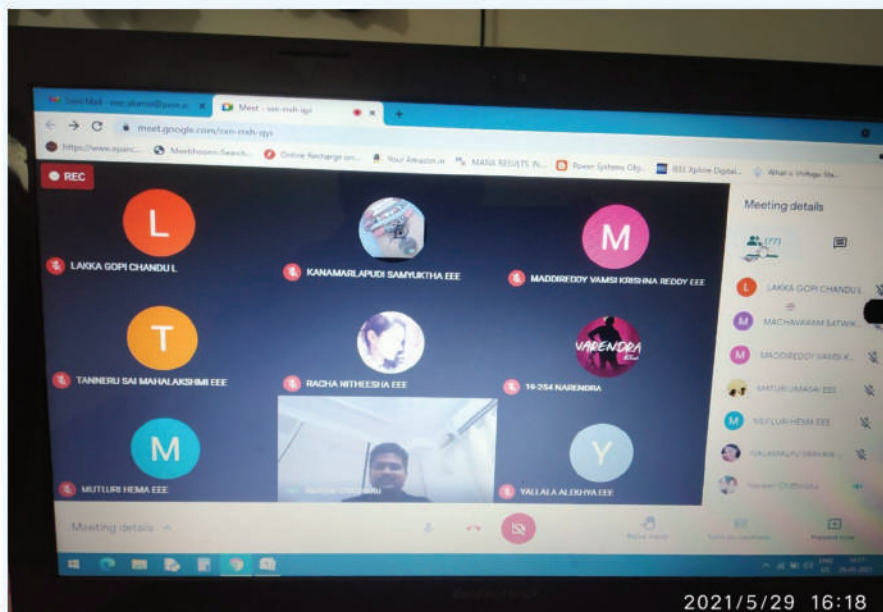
Sent Mail - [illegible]

Meet - sxn-nxh-qyi

meet.google.com/sxn-nxh-qyi

https://www.eparc... Meethoom - Search... Online Recharge on... Your Amazon.in MANA RESULTS IN... Power Systems Obj... IEEE Xplore Digital... What is Voltage Sta...

REC

L
LAKKA GOPI CHANDU L

KANAMARLAPUDI SAMYUKTHA EEE

M
MADDIREDDY VAMSI KRISHNA REDDY EEE

T
TANNERU SAI MAHALAKSHMI EEE

RACHA NITHEESHA EEE

VARENDRA
19-254 NARENDRA

M
MUTLURI HEMA EEE

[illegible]

Y
YALLALA ALEKHYA EEE

Meeting details

(17)

LAKKA GOPI CHANDU L

MACHAVARAM SATWIK...

MADDIREDDY VAMSI K...

MATURI UMASRI EEE

MUTLURI HEMA EEE

NALAMALPU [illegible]

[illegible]

Meeting details ^

Raise hand

Turn on captions

Present now

2021/5/29 16:18